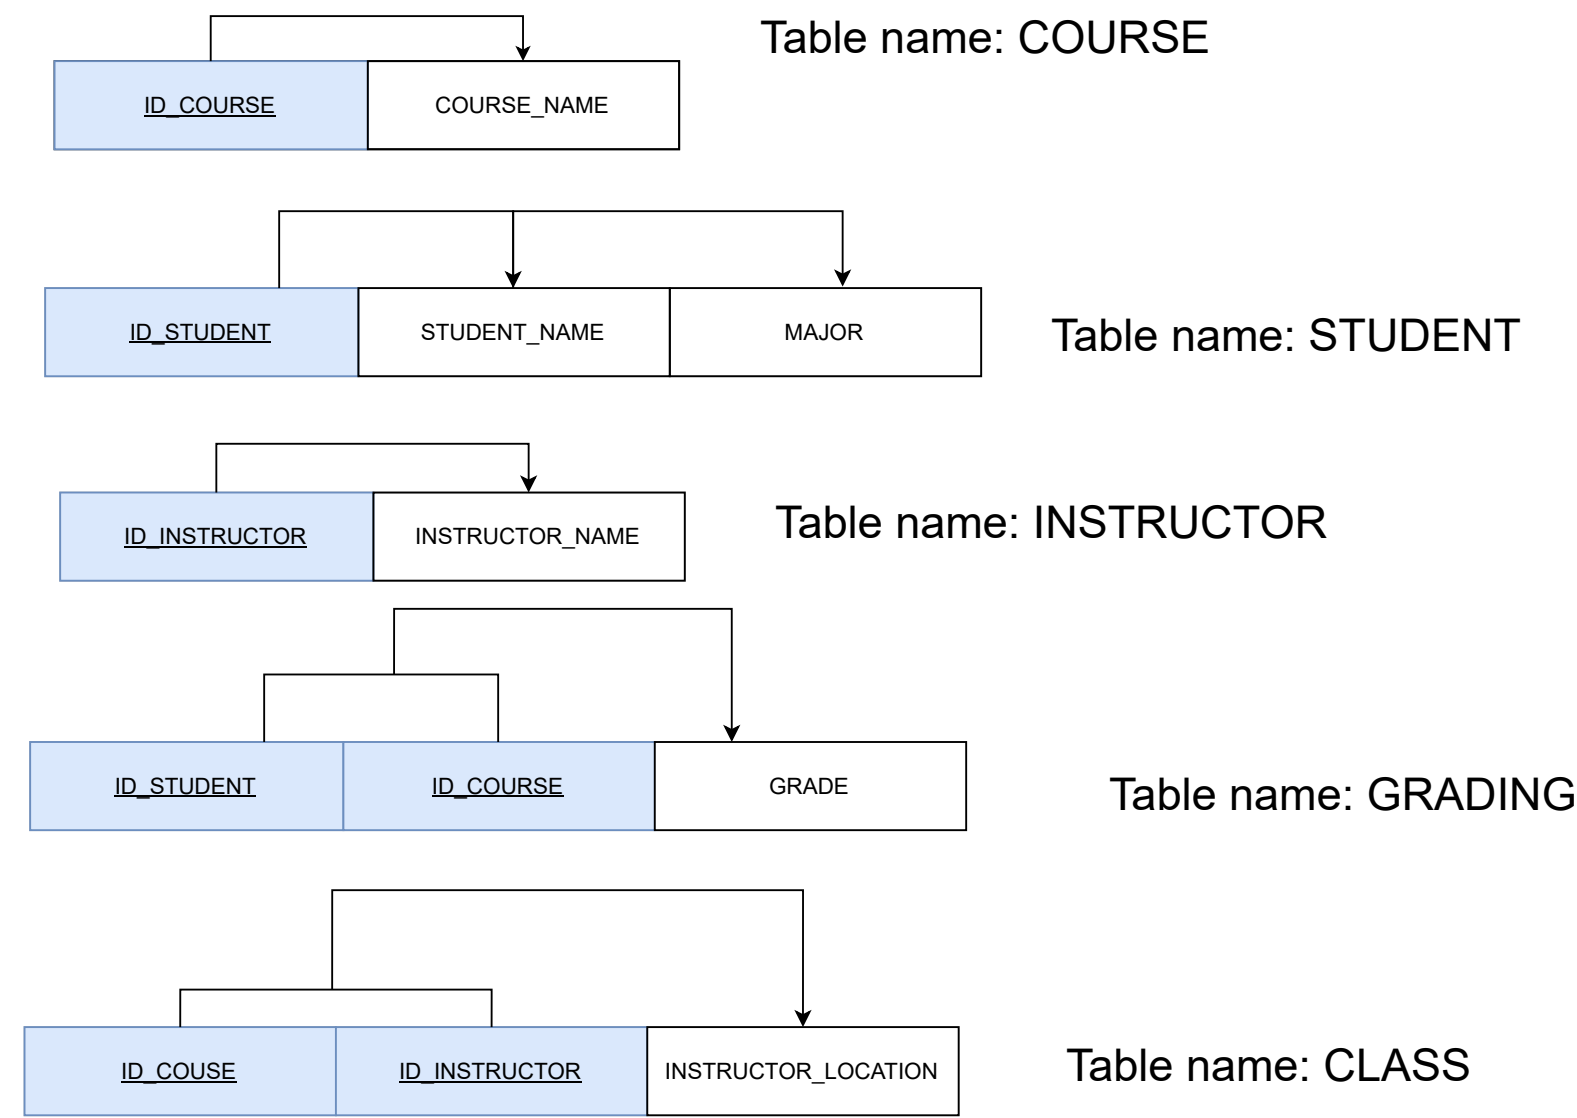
| ID_COURSE | COURSE_NAME |
|---|---|

Table name: COURSE

| ID_STUDENT | STUDENT_NAME | MAJOR |
|---|---|---|

Table name: STUDENT

| ID_INSTRUCTOR | INSTRUCTOR_NAME |
|---|---|

Table name: INSTRUCTOR

| ID_STUDENT | ID_COURSE | GRADE |
|---|---|---|

Table name: GRADING

| ID_COUSE | ID_INSTRUCTOR | INSTRUCTOR_LOCATION |
|---|---|---|

Table name: CLASS